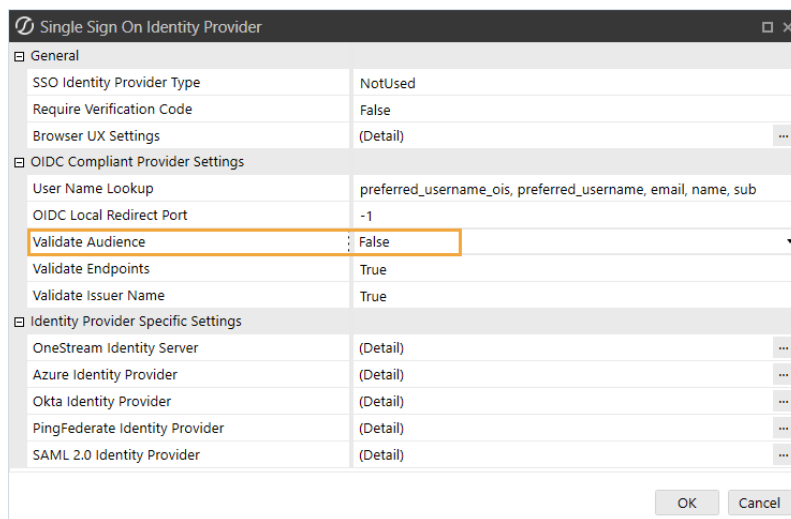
Single Sign On Identity Provider

General

| | |
|---|---|
| SSO Identity Provider Type | NotUsed |
| Require Verification Code | False |
| Browser UX Settings | (Detail) ... |

OIDC Compliant Provider Settings

| | |
|---|---|
| User Name Lookup | preferred_username_ois, preferred_username, email, name, sub |
| OIDC Local Redirect Port | -1 |
| Validate Audience | False |
| Validate Endpoints | True |
| Validate Issuer Name | True |

Identity Provider Specific Settings

| | |
|---|---|
| OneStream Identity Server | (Detail) ... |
| Azure Identity Provider | (Detail) ... |
| Okta Identity Provider | (Detail) ... |
| PingFederate Identity Provider | (Detail) ... |
| SAML 2.0 Identity Provider | (Detail) ... |

OK Cancel